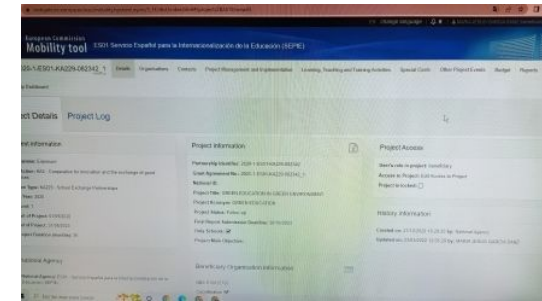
change language | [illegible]

European Commission
Mobility tool ES01 Servicio Español para la Internacionalización de la Educación (SEPIE)

2020-1-ES01-KA229-082342_1 Details Organisations Contacts Project Management and Implementation Learning, Teaching and Training Activities Special Costs Other Project Events Budget Reports

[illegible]

Project Details Project Log

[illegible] Information

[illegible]
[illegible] KA2 - Cooperation for innovation and the exchange of good practices
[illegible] Type: KA229 - School Exchange Partnerships
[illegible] Year: 2020
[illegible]
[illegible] of Project: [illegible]
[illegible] of Project: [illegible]
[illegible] Duration (Months): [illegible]

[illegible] National Agency
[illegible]

Project Information

Partnership Identifier: 2020-1-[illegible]
Grant Agreement No.: 2020-1-ES01-KA229-082342_1
National ID: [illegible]
Project Title: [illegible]
Project Acronym: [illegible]
Project Status: Follow-up
First Report Submission Deadline: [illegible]
Only Schools: ✓
Project Main Objective: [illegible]

Beneficiary Organisation Information
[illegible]

Project Access

User's role in project: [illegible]
Access to Project: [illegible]
Project is locked: ☐

History Information

Created on: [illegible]
Updated on: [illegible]